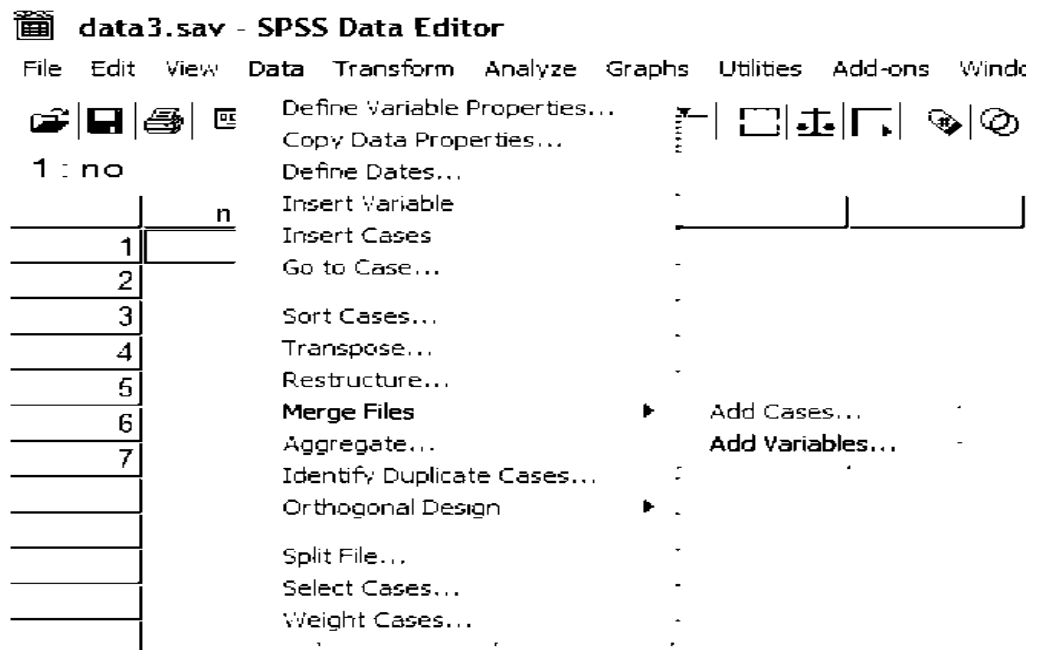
data3.sav - SPSS Data Editor

File Edit View Data Transform Analyze Graphs Utilities Add-ons Windo

1 : no

n

1
2
3
4
5
6
7

Define Variable Properties...
Copy Data Properties...
Define Dates...
Insert Variable
Insert Cases
Go to Case...
Sort Cases...
Transpose...
Restructure...
Merge Files
Aggregate...
Identify Duplicate Cases...
Orthogonal Design
Split File...
Select Cases...
Weight Cases...

Add Cases...
Add Variables...